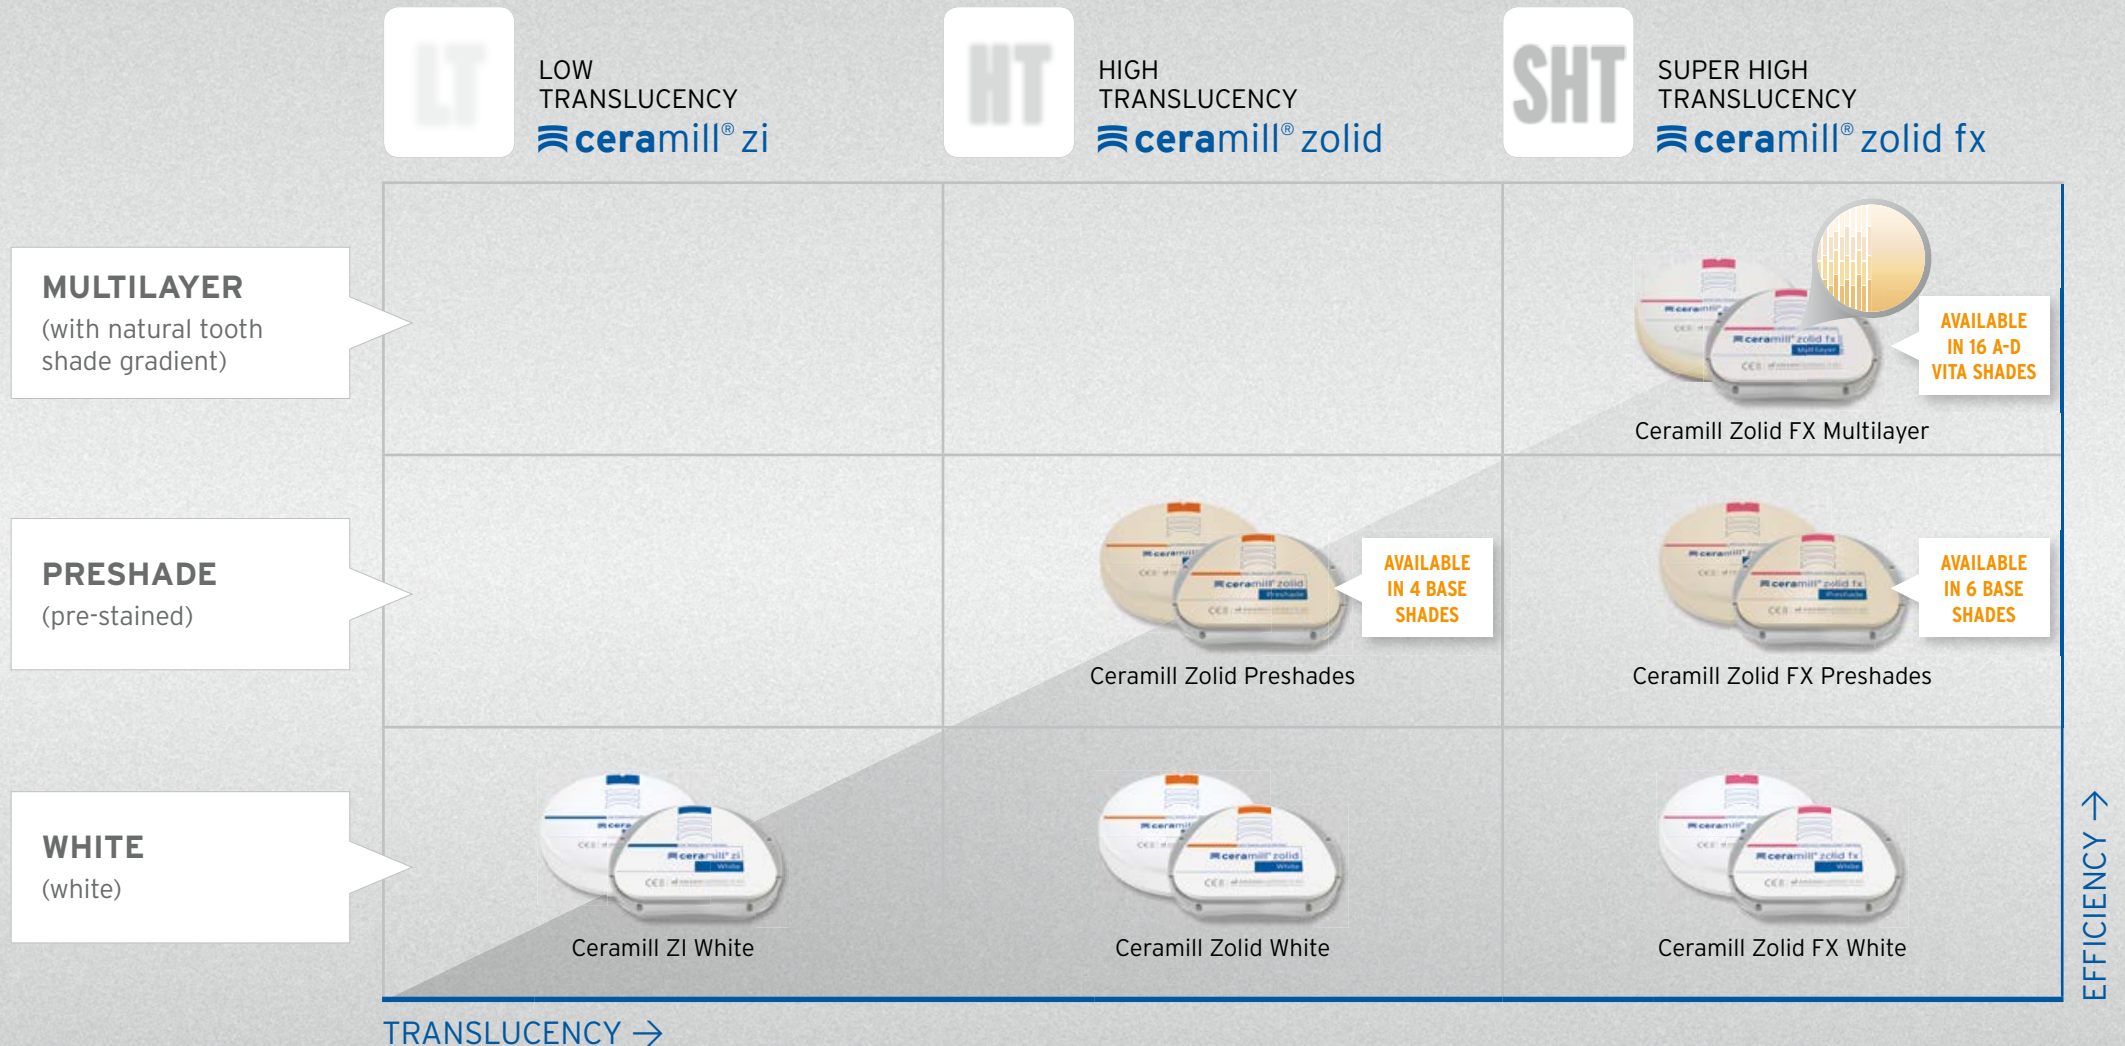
LT
LOW TRANSLUCENCY
ceramill® zi

HT
HIGH TRANSLUCENCY
ceramill® zolid

SHT
SUPER HIGH TRANSLUCENCY
ceramill® zolid fx

MULTILAYER
(with natural tooth shade gradient)

AVAILABLE IN 16 A-D VITA SHADES

Ceramill Zolid FX Multilayer

PRESHADE
(pre-stained)

AVAILABLE IN 4 BASE SHADES

Ceramill Zolid Preshades

AVAILABLE IN 6 BASE SHADES

Ceramill Zolid FX Preshades

WHITE
(white)

Ceramill ZI White

Ceramill Zolid White

Ceramill Zolid FX White

EFFICIENCY →

TRANSLUCENCY →